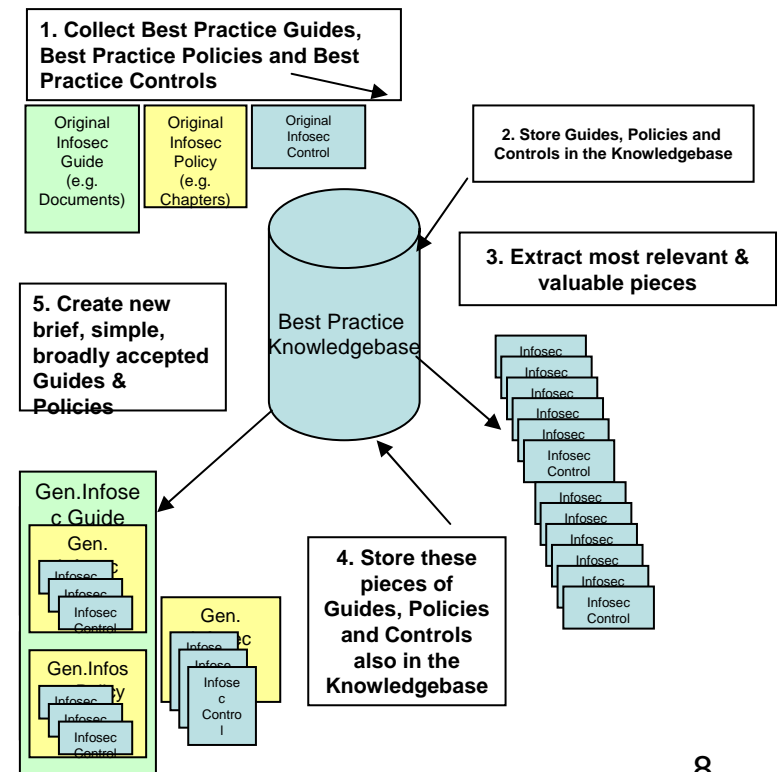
1. Collect Best Practice Guides, Best Practice Policies and Best Practice Controls

Original Infosec Guide (e.g. Documents)

Original Infosec Policy (e.g. Chapters)

Original Infosec Control

2. Store Guides, Policies and Controls in the Knowledgebase

Best Practice Knowledgebase

3. Extract most relevant & valuable pieces

5. Create new brief, simple, broadly accepted Guides & Policies

Infosec
Infosec
Infosec
Infosec
Infosec
Infosec
Infosec Control
Infosec
Infosec
Infosec
Infosec
Infosec
Infosec
Infosec Control

Gen.Infosec Guide

Gen. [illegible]c

Infosec
Infosec
Infosec Control

Gen.Infos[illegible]cy

Infosec
Infosec
Infosec Control

Gen. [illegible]c

Infose
Infose
Infosec Control

4. Store these pieces of Guides, Policies and Controls also in the Knowledgebase

8